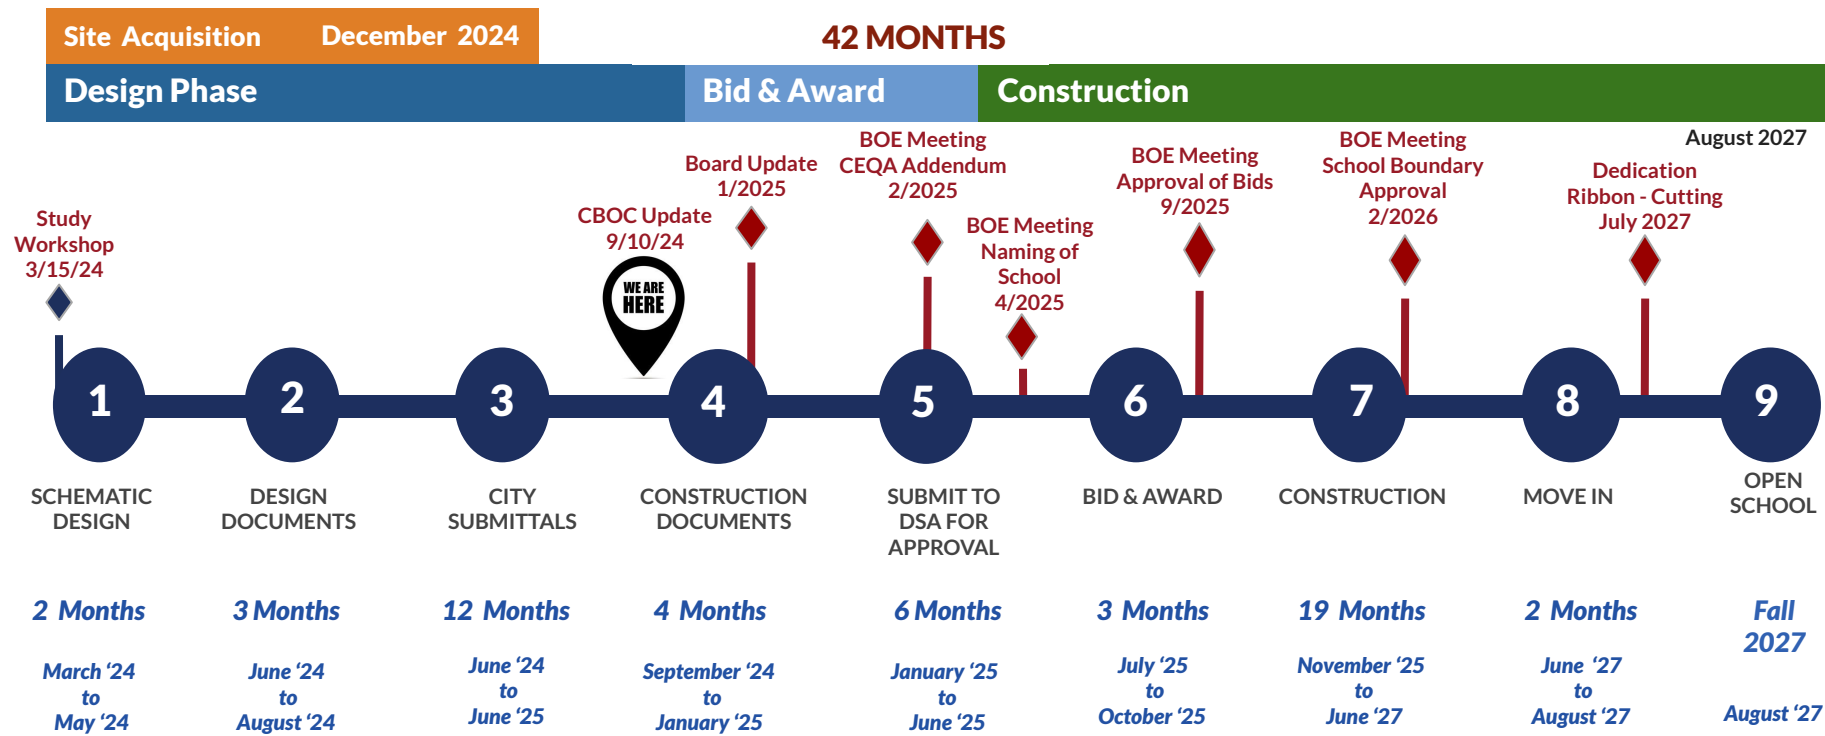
Site Acquisition December 2024

42 MONTHS

Design Phase

Bid & Award

Construction

August 2027

Study Workshop 3/15/24

CBOC Update 9/10/24

WE ARE HERE

Board Update 1/2025

BOE Meeting CEQA Addendum 2/2025

BOE Meeting Naming of School 4/2025

BOE Meeting Approval of Bids 9/2025

BOE Meeting School Boundary Approval 2/2026

Dedication Ribbon - Cutting July 2027

1
SCHEMATIC DESIGN
2 Months
March '24 to May '24

2
DESIGN DOCUMENTS
3 Months
June '24 to August '24

3
CITY SUBMITTALS
12 Months
June '24 to June '25

4
CONSTRUCTION DOCUMENTS
4 Months
September '24 to January '25

5
SUBMIT TO DSA FOR APPROVAL
6 Months
January '25 to June '25

6
BID & AWARD
3 Months
July '25 to October '25

7
CONSTRUCTION
19 Months
November '25 to June '27

8
MOVE IN
2 Months
June '27 to August '27

9
OPEN SCHOOL
Fall 2027
August '27